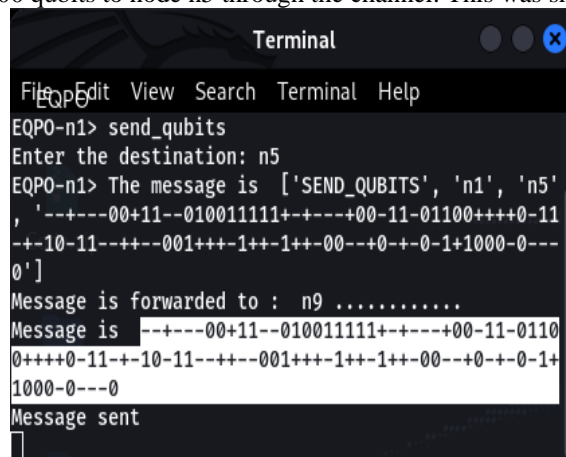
Terminal

File Edit View Search Terminal Help
EQPO

EQPO-n1> send_qubits
Enter the destination: n5
EQPO-n1> The message is ['SEND_QUBITS', 'n1', 'n5', '--+---00+11--010011111+-+---+00-11-01100++++0-11-+-10-11--++--001+++-1++-1++-00--+0-+-0-1+1000-0---0']
Message is forwarded to : n9 ...........
Message is --+---00+11--010011111+-+---+00-11-01100++++0-11-+-10-11--++--001+++-1++-1++-00--+0-+-0-1+1000-0---0
Message sent